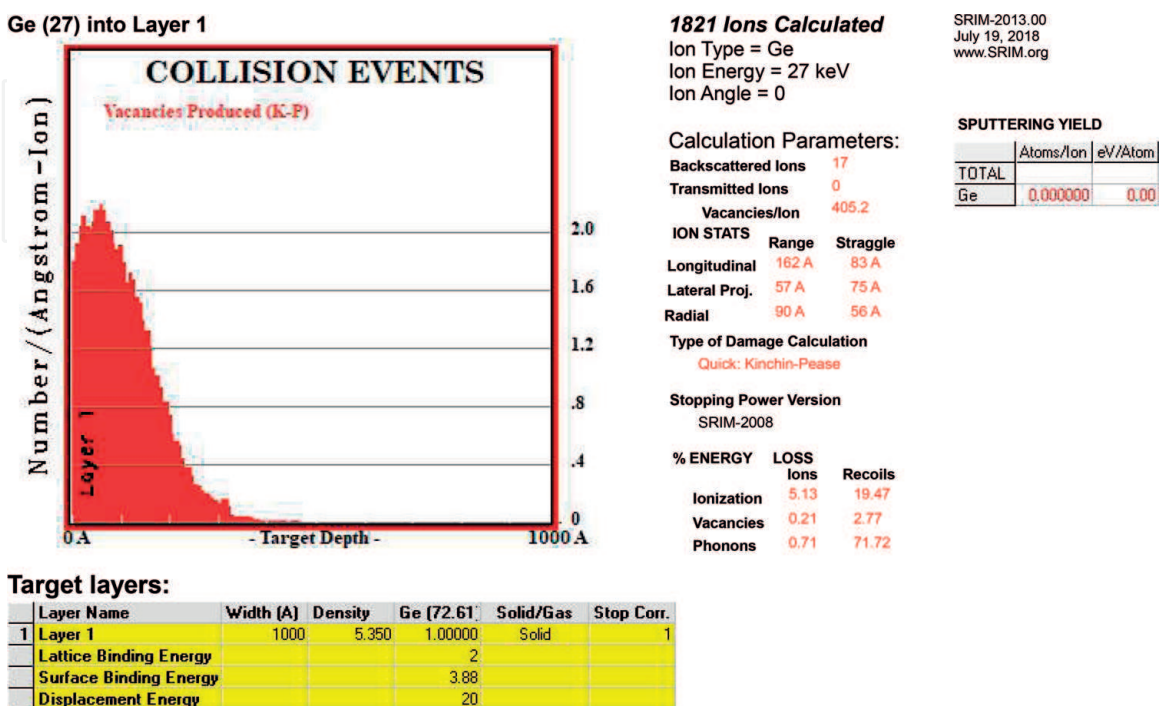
Ge (27) into Layer 1

COLLISION EVENTS

Vacancies Produced (K-P)

Number/(Angstrom-Ion)

Layer 1

2.0
1.6
1.2
.8
.4
0

0 A - Target Depth - 1000 A

1821 Ions Calculated
Ion Type = Ge
Ion Energy = 27 keV
Ion Angle = 0

SRIM-2013.00
July 19, 2018
www.SRIM.org

Calculation Parameters:
Backscattered Ions 17
Transmitted Ions 0
Vacancies/Ion 405.2

ION STATS

| | Range | Straggle |
|---|---|---|
| Longitudinal | 162 A | 83 A |
| Lateral Proj. | 57 A | 75 A |
| Radial | 90 A | 56 A |

Type of Damage Calculation
Quick: Kinchin-Pease

Stopping Power Version
SRIM-2008

| % ENERGY | LOSS Ions | Recoils |
|---|---|---|
| Ionization | 5.13 | 19.47 |
| Vacancies | 0.21 | 2.77 |
| Phonons | 0.71 | 71.72 |

SPUTTERING YIELD

| | Atoms/Ion | eV/Atom |
|---|---|---|
| TOTAL | | |
| Ge | 0.000000 | 0.00 |

Target layers:

| | Layer Name | Width (A) | Density | Ge (72.61) | Solid/Gas | Stop Corr. |
|---|---|---|---|---|---|---|
| 1 | Layer 1 | 1000 | 5.350 | 1.00000 | Solid | 1 |
| | Lattice Binding Energy | | | 2 | | |
| | Surface Binding Energy | | | 3.88 | | |
| | Displacement Energy | | | 20 | | |